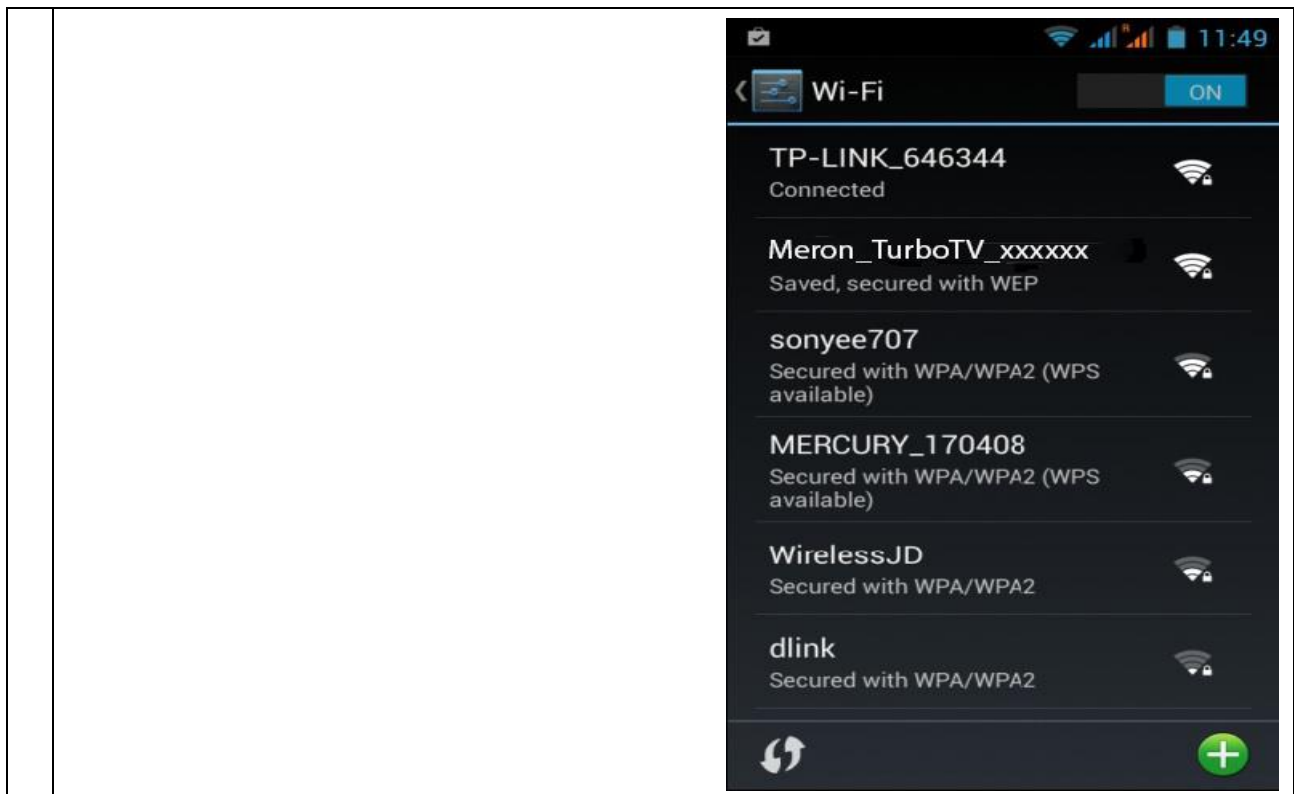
11:49

Wi-Fi ON

TP-LINK_646344
Connected

Meron_TurboTV_xxxxxx
Saved, secured with WEP

sonyee707
Secured with WPA/WPA2 (WPS available)

MERCURY_170408
Secured with WPA/WPA2 (WPS available)

WirelessJD
Secured with WPA/WPA2

dlink
Secured with WPA/WPA2